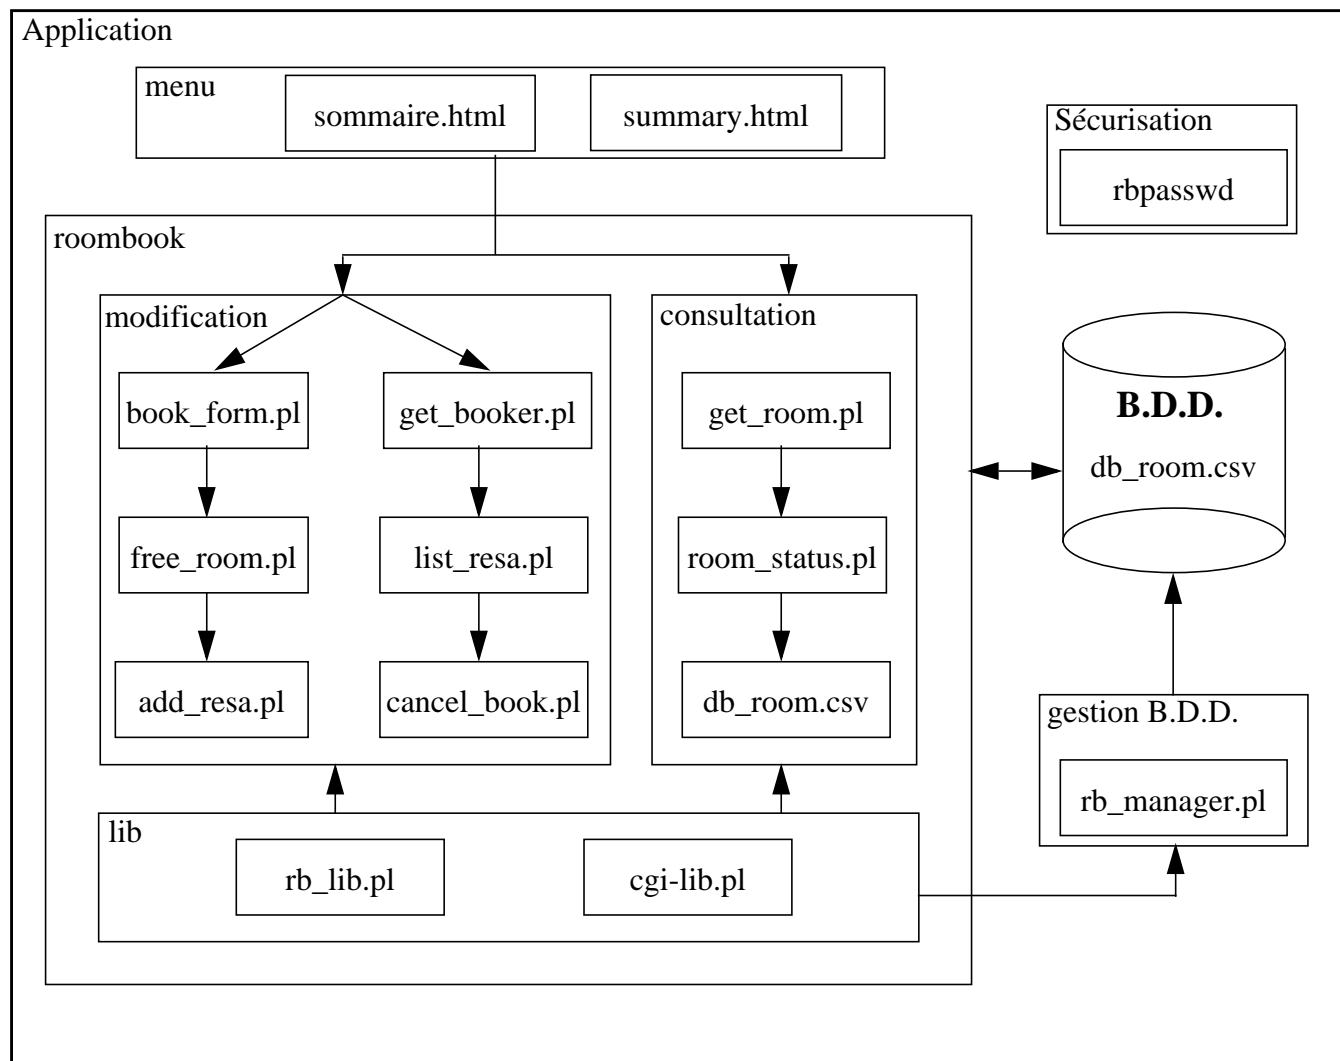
Application

menu
sommaire.html
summary.html

Sécurisation
rbpasswd

roombook

modification
book_form.pl
get_booker.pl
free_room.pl
list_resa.pl
add_resa.pl
cancel_book.pl

consultation
get_room.pl
room_status.pl
db_room.csv

B.D.D.
db_room.csv

gestion B.D.D.
rb_manager.pl

lib
rb_lib.pl
cgi-lib.pl